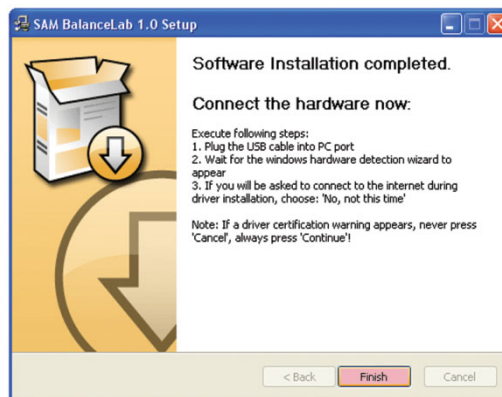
SAM BalanceLab 1.0 Setup

Software Installation completed.

Connect the hardware now:

Execute following steps:
1. Plug the USB cable into PC port
2. Wait for the windows hardware detection wizard to appear
3. If you will be asked to connect to the internet during driver installation, choose: 'No, not this time'

Note: If a driver certification warning appears, never press 'Cancel', always press 'Continue'!

< Back
Finish
Cancel